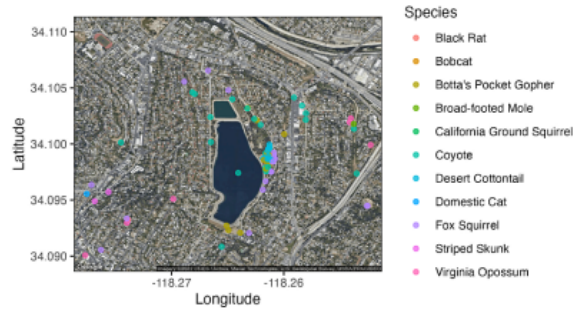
Species
Black Rat
Bobcat
Botta's Pocket Gopher
Broad-footed Mole
California Ground Squirrel
Coyote
Desert Cottontail
Domestic Cat
Fox Squirrel
Striped Skunk
Virginia Opossum

Latitude
34.110
34.105
34.100
34.095
34.090

-118.27
-118.26
Longitude

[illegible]